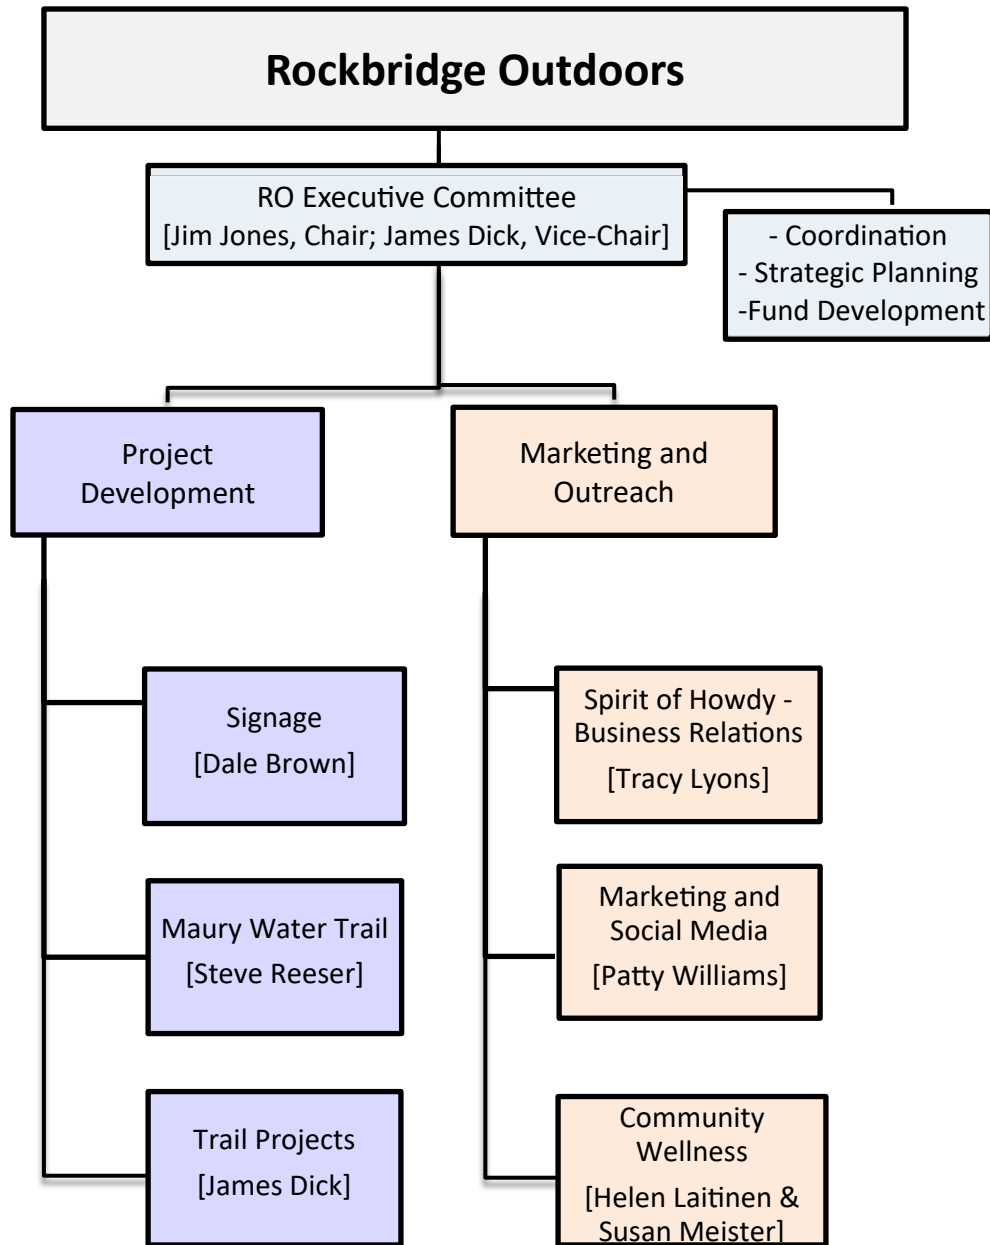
Rockbridge Outdoors

RO Executive Committee
[Jim Jones, Chair; James Dick, Vice-Chair]

- Coordination
- Strategic Planning
-Fund Development

Project Development

Marketing and Outreach

Signage
[Dale Brown]

Maury Water Trail
[Steve Reeser]

Trail Projects
[James Dick]

Spirit of Howdy - Business Relations
[Tracy Lyons]

Marketing and Social Media
[Patty Williams]

Community Wellness
[Helen Laitinen & Susan Meister]